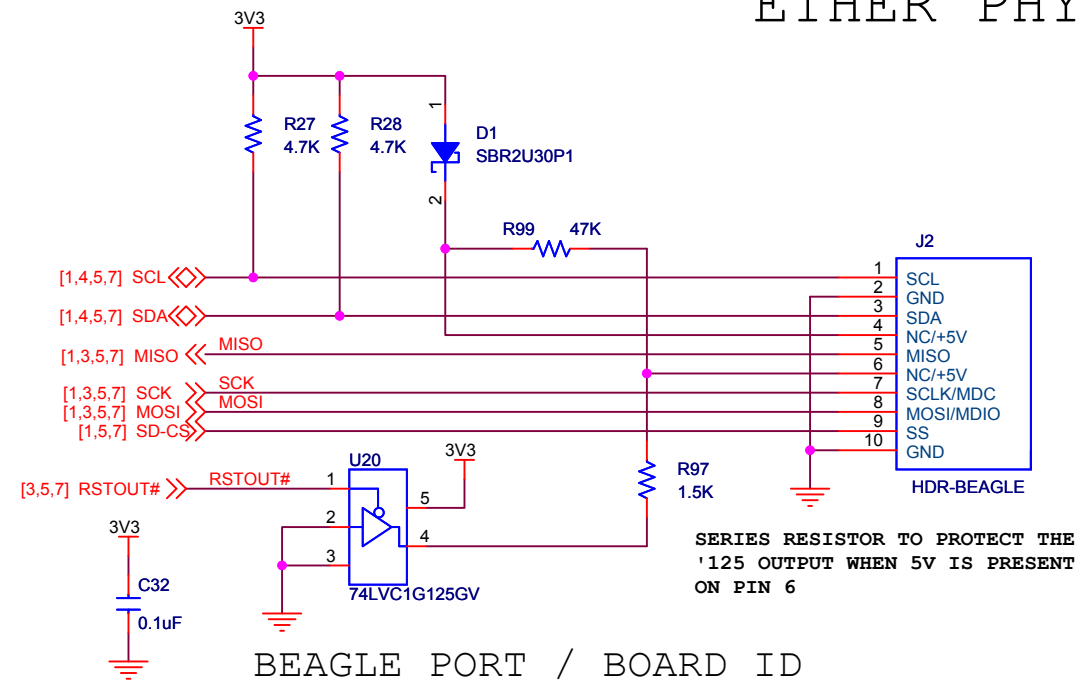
ETHER PHY

3V3

R27
4.7K

R28
4.7K

1
D1
SBR2U30P1
2

R99 47K

J2

[1,4,5,7] SCL
[1,4,5,7] SDA
[1,3,5,7] MISO
MISO
[1,3,5,7] SCK
SCK
[1,3,5,7] MOSI
MOSI
[1,5,7] SD-CS

| 1 | SCL |
|---|---|
| 2 | GND |
| 3 | SDA |
| 4 | NC/+5V |
| 5 | MISO |
| 6 | NC/+5V |
| 7 | SCLK/MDC |
| 8 | MOSI/MDIO |
| 9 | SS |
| 10 | GND |

HDR-BEAGLE

[3,5,7] RSTOUT#
RSTOUT#
U20
1
3V3
5
2
3
4
74LVC1G125GV

R97
1.5K

3V3
C32
0.1uF

SERIES RESISTOR TO PROTECT THE '125 OUTPUT WHEN 5V IS PRESENT ON PIN 6

BEAGLE PORT / BOARD ID